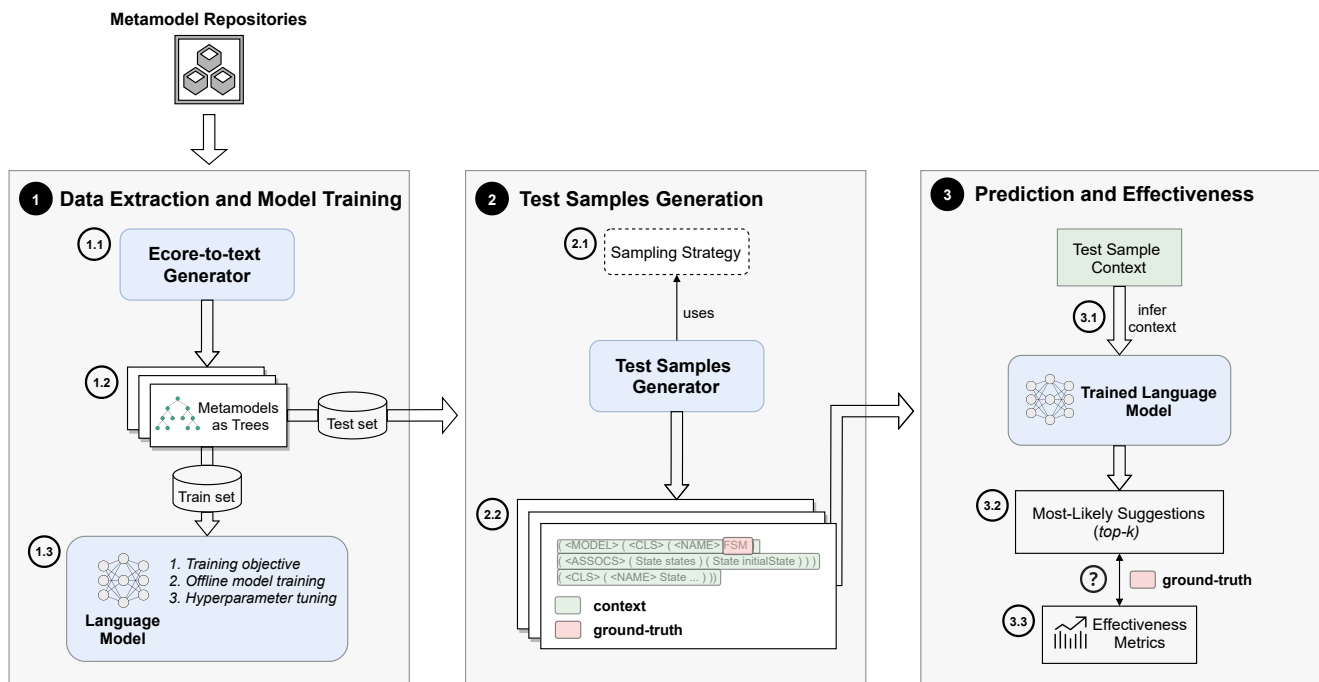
Metamodel Repositories

1 Data Extraction and Model Training

1.1 Ecore-to-text Generator

1.2 Metamodels as Trees

Test set

Train set

1.3 Language Model

1. Training objective
2. Offline model training
3. Hyperparameter tuning

2 Test Samples Generation

2.1 Sampling Strategy

uses

Test Samples Generator

2.2

( <MODEL> ( <CLS> ( <NAME> FSM )
( <ASSOCS> ( State states ) ( State initialState ) ) )
( <CLS> ( <NAME> State ... ) ))

context

ground-truth

3 Prediction and Effectiveness

Test Sample Context

3.1 infer context

Trained Language Model

3.2 Most-Likely Suggestions (top-k)

? ground-truth

3.3 Effectiveness Metrics